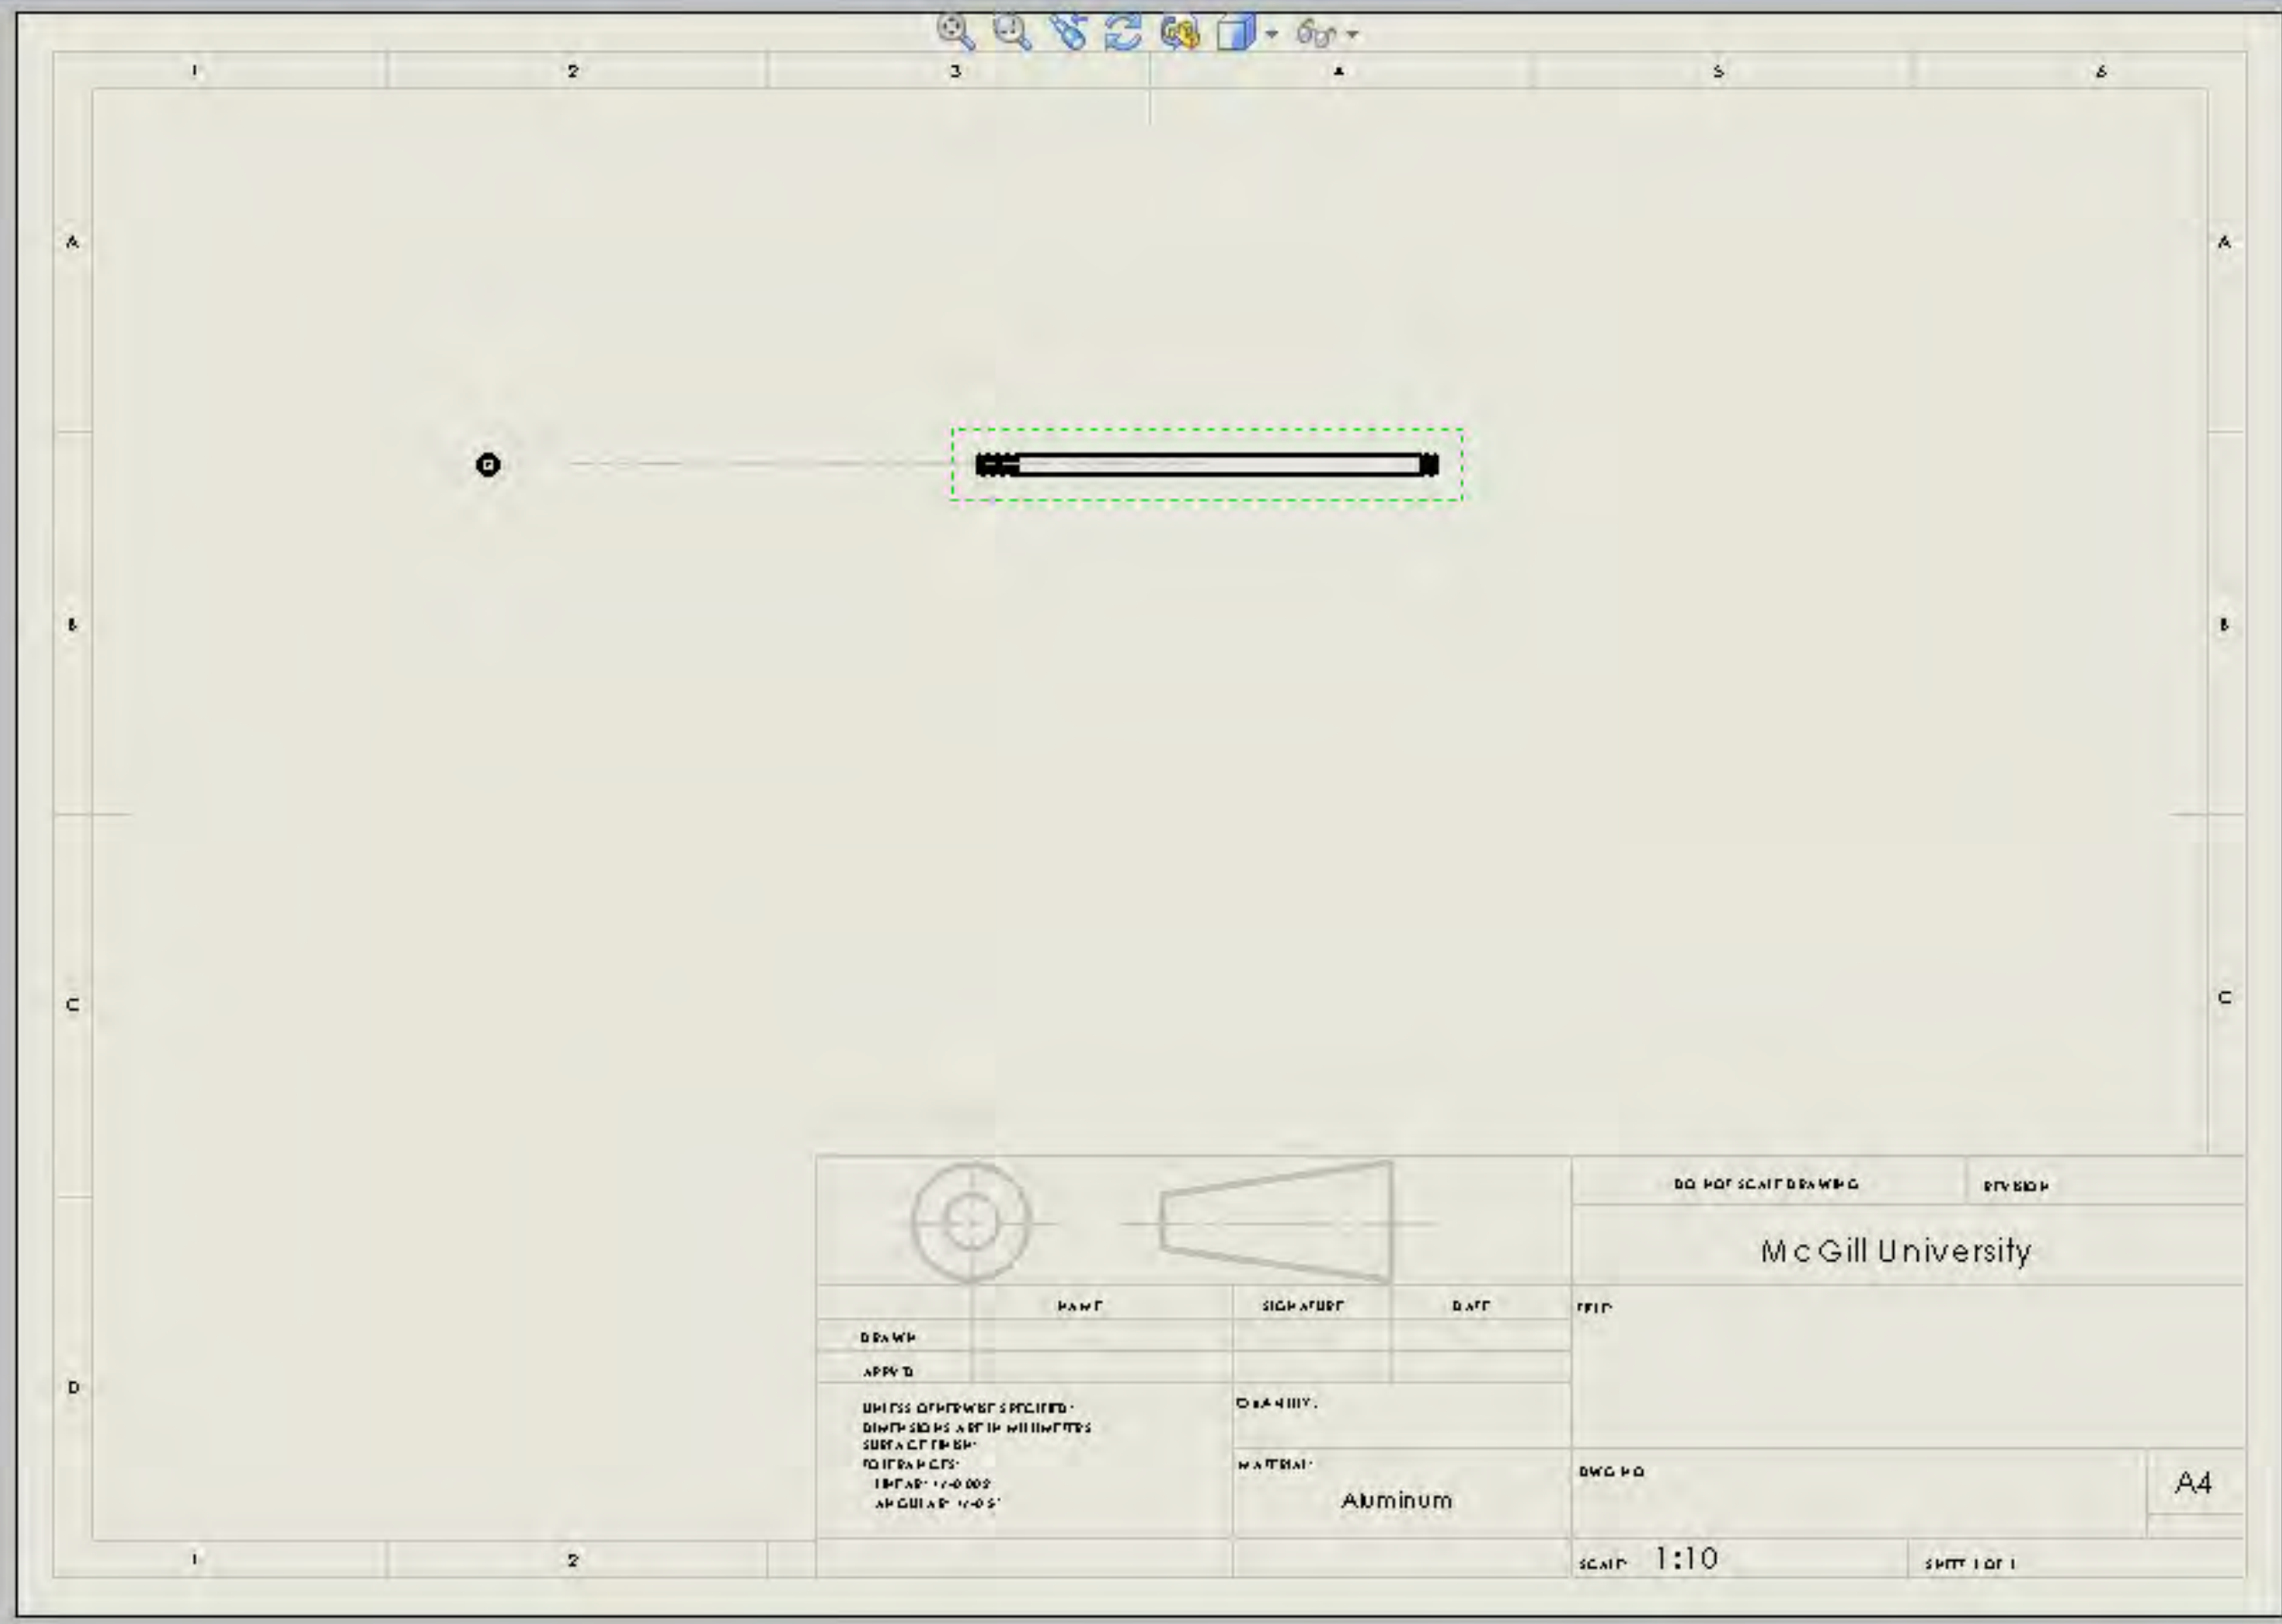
1 2 3 4 5 6

A

B

C

D

A

B

C

DO NOT SCALE DRAWING

REVISION

McGill University

NAME | SIGNATURE | DATE

TITLE:

DRAWN

APPV'D

UNLESS OTHERWISE SPECIFIED:
DIMENSIONS ARE IN MILLIMETERS
SURFACE FINISH:
TOLERANCES:
LINEAR: +/-0.002
ANGULAR: +/-0.5°

QUANTITY:

MATERIAL:
Aluminum

DWG NO.

A4

SCALE 1:10

SHEET 1 OF 1

1 2